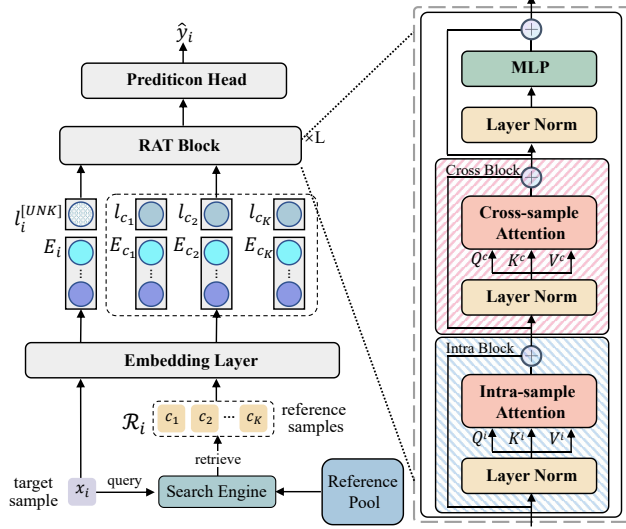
$\hat{y}_i$

Predicticon Head

RAT Block

×L

$l_i^{[UNK]}$

$l_{c_1}$ $l_{c_2}$ $l_{c_K}$

$E_i$

$E_{c_1}$ $E_{c_2}$ $E_{c_K}$

Embedding Layer

$\mathcal{R}_i$ $c_1$ $c_2$ ··· $c_K$ reference samples

retrieve

target sample $x_i$ query Search Engine

Reference Pool

MLP

Layer Norm

Cross Block

Cross-sample Attention

$Q^c$ $K^c$ $V^c$

Layer Norm

Intra Block

Intra-sample Attention

$Q^i$ $K^i$ $V^i$

Layer Norm